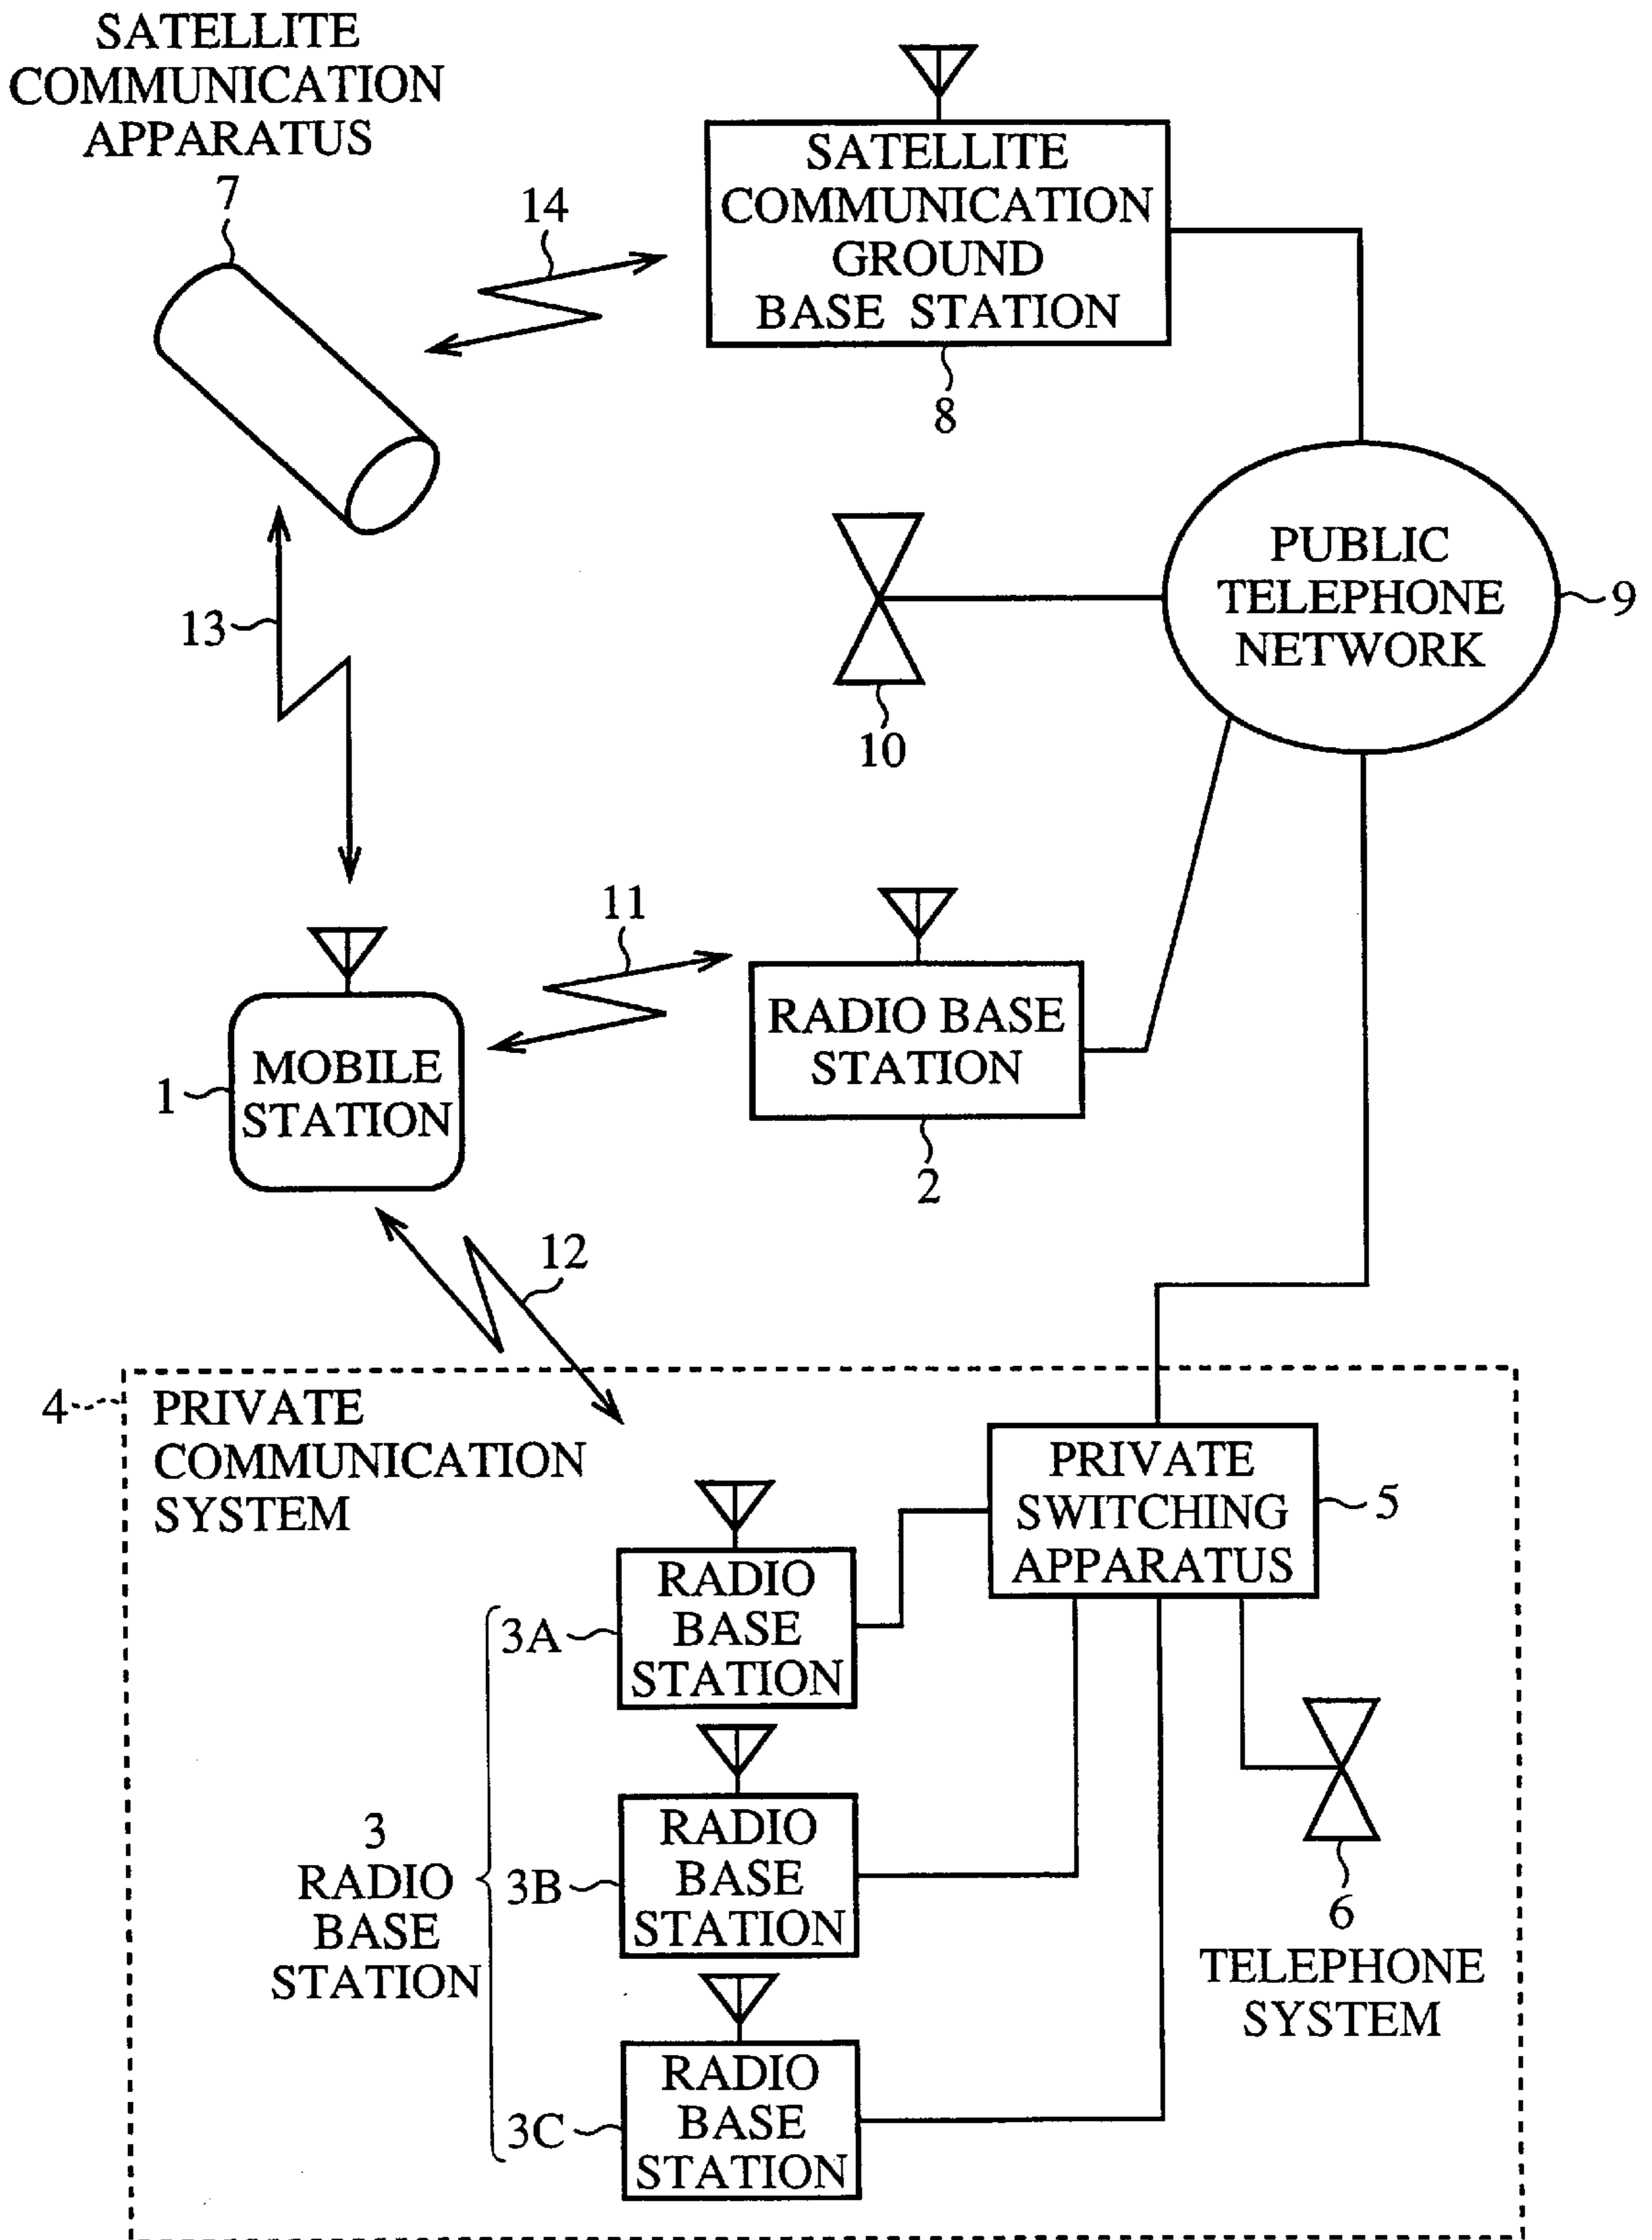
SATELLITE COMMUNICATION APPARATUS

7

14

SATELLITE COMMUNICATION GROUND BASE STATION

8

13

PUBLIC TELEPHONE NETWORK

9

10

11

MOBILE STATION

1

RADIO BASE STATION

2

12

4

PRIVATE COMMUNICATION SYSTEM

PRIVATE SWITCHING APPARATUS

5

3A

RADIO BASE STATION

3

RADIO BASE STATION

3B

RADIO BASE STATION

6

TELEPHONE SYSTEM

3C

RADIO BASE STATION